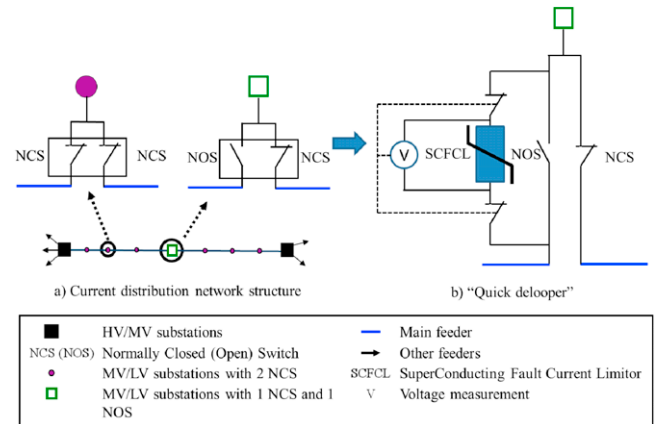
NCS NCS NOS NCS

V SCFCL NOS NCS

a) Current distribution network structure

b) "Quick delooper"

| | | | |
|---|---|---|---|
| ■ | HV/MV substations | — | Main feeder |
| NCS (NOS) | Normally Closed (Open) Switch | → | Other feeders |
| ● | MV/LV substations with 2 NCS | SCFCL | SuperConducting Fault Current Limitor |
| □ | MV/LV substations with 1 NCS and 1 NOS | V | Voltage measurement |